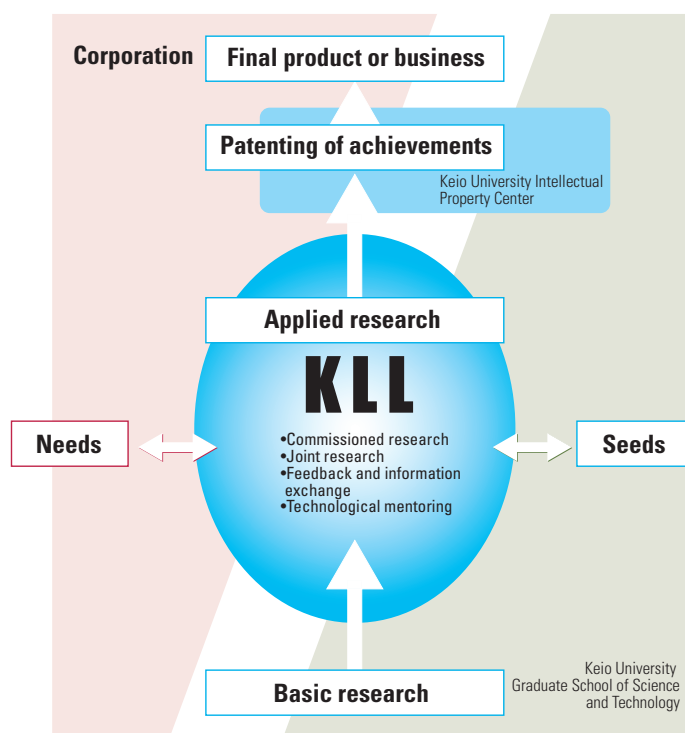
Corporation

Final product or business

Patenting of achievements

Keio University Intellectual Property Center

Applied research

KLL

Needs

•Commissioned research
•Joint research
•Feedback and information exchange
•Technological mentoring

Seeds

Keio University Graduate School of Science and Technology

Basic research